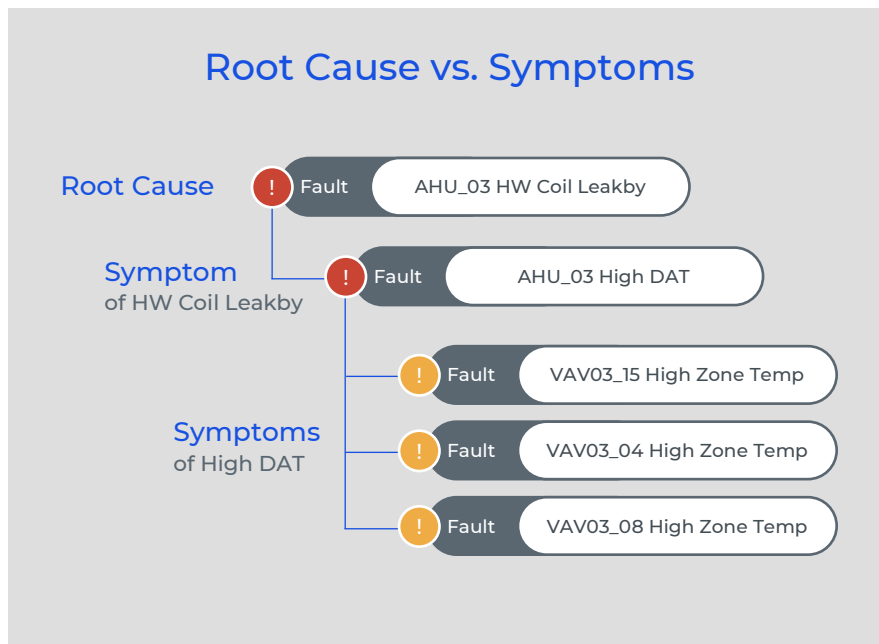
Root Cause vs. Symptoms

Root Cause

! Fault AHU_03 HW Coil Leakby

Symptom
of HW Coil Leakby

! Fault AHU_03 High DAT

Symptoms
of High DAT

! Fault VAV03_15 High Zone Temp

! Fault VAV03_04 High Zone Temp

! Fault VAV03_08 High Zone Temp